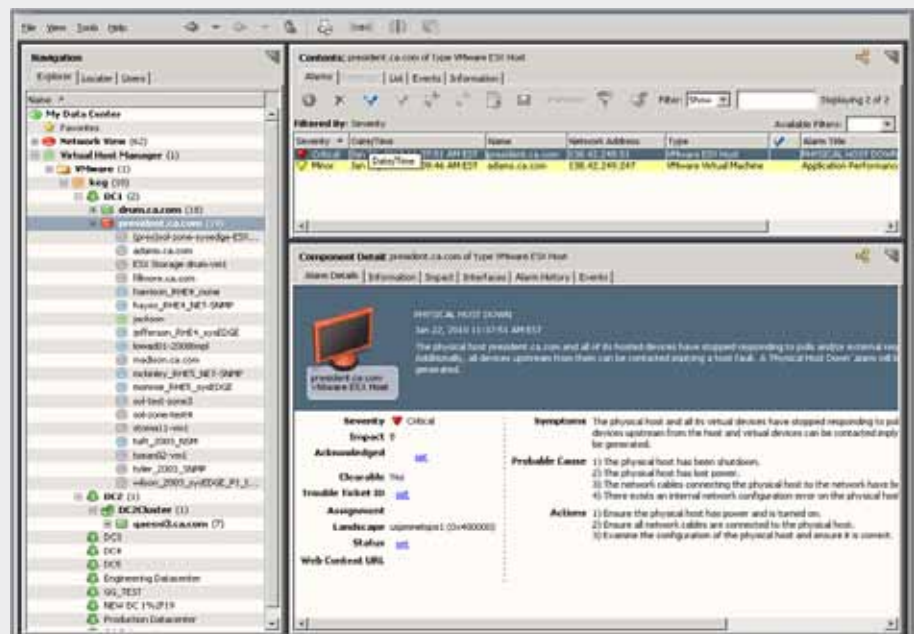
File View Tools Help

Navigation

Explorer | Locater | Users

Name

My Data Center
Favorites
Network View (62)
Virtual Host Manager (1)
VMware (1)
kog (10)
DC1 (2)
drum.ca.com (18)
president.ca.com (19)
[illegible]
adams.ca.com
ESX Storage-drum-vm1
fillmore.ca.com
harrison_RHE4_none
hayes_RHE4_NET-SNMP
jackson
jefferson_RHE4_sysEDGE
kewad01-2008mpl
madison.ca.com
mckinley_RHE5_NET-SNMP
monroe_RHE5_sysEDGE
sol-test-zone3
sol-zone-test4
stonea11-vm1
taft_2003_NSM
tomed02-vm1
tyler_2003_SNMP
wilson_2003_sysEDGE_P1_1...
DC2 (1)
DC2Cluster (1)
spesxi3.ca.com (7)
DC3
DC4
DC5
Engineering Datacenter
SG_TEST
NEW DC 1%2F19
Production Datacenter

Contents: president.ca.com of type VMware ESX Host

Alarms | | List | Events | Information

Filter: Show

Displaying 2 of 2

Filtered by: Severity

Available Filters:

| Severity | Date/Time | Name | Network Address | Type | | Alarm Title |
|---|---|---|---|---|---|---|
| Critical | Date/Time 37:51 AM EST | president.ca.com | 138.42.249.51 | VMware ESX Host | | PHYSICAL HOST DOWN |
| Minor | Jan 09:46 AM EST | adams.ca.com | 138.42.249.247 | VMware Virtual Machine | | Application Performance |

Component Detail: president.ca.com of type VMware ESX Host

Alarm Details | Information | Impact | Interfaces | Alarm History | Events

president.ca.com
VMware ESX Host

PHYSICAL HOST DOWN
Jan 22, 2010 11:37:51 AM EST
The physical host president.ca.com and all of its hosted devices have stopped responding to polls and/or external req Additionally, all devices upstream from them can be contacted implying a host fault. A 'Physical Host Down' alarm will b generated.

Severity Critical
Impact 0
Acknowledged set
Clearable Yes
Trouble Ticket ID set
Assignment
Landscape usjoinmetops1 (0x400000)
Status set
Web Context URL

Symptoms The physical host and all its virtual devices have stopped responding to pol devices upstream from the host and virtual devices can be contacted imply be generated.

Probable Cause 1) The physical host has been shutdown.
2) The physical host has lost power.
3) The network cables connecting the physical host to the network have b
4) There exists an internal network configuration error on the physical hos

Actions 1) Ensure the physical host has power and is turned on.
2) Ensure all network cables are connected to the physical host.
3) Examine the configuration of the physical host and ensure it is correct.